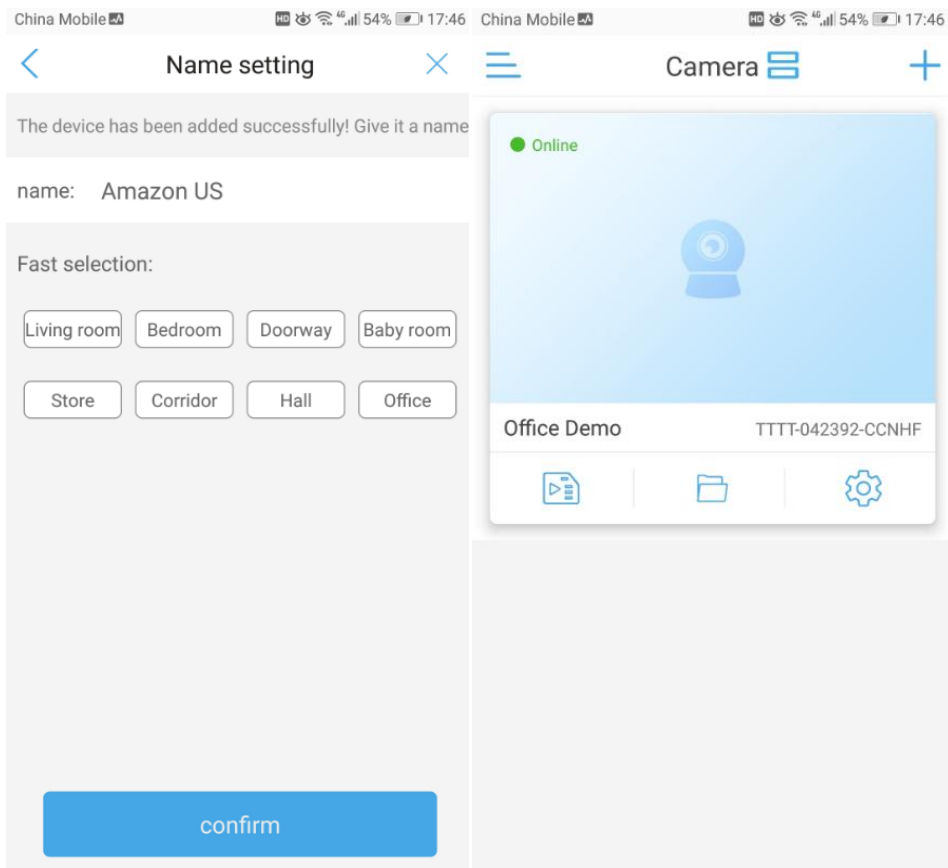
China Mobile HD 4G 54% 17:46

Name setting

The device has been added successfully! Give it a name

name: Amazon US

Fast selection:

Living room Bedroom Doorway Baby room

Store Corridor Hall Office

confirm

China Mobile HD 4G 54% 17:46

Camera

Online

Office Demo TTTT-042392-CCNHF